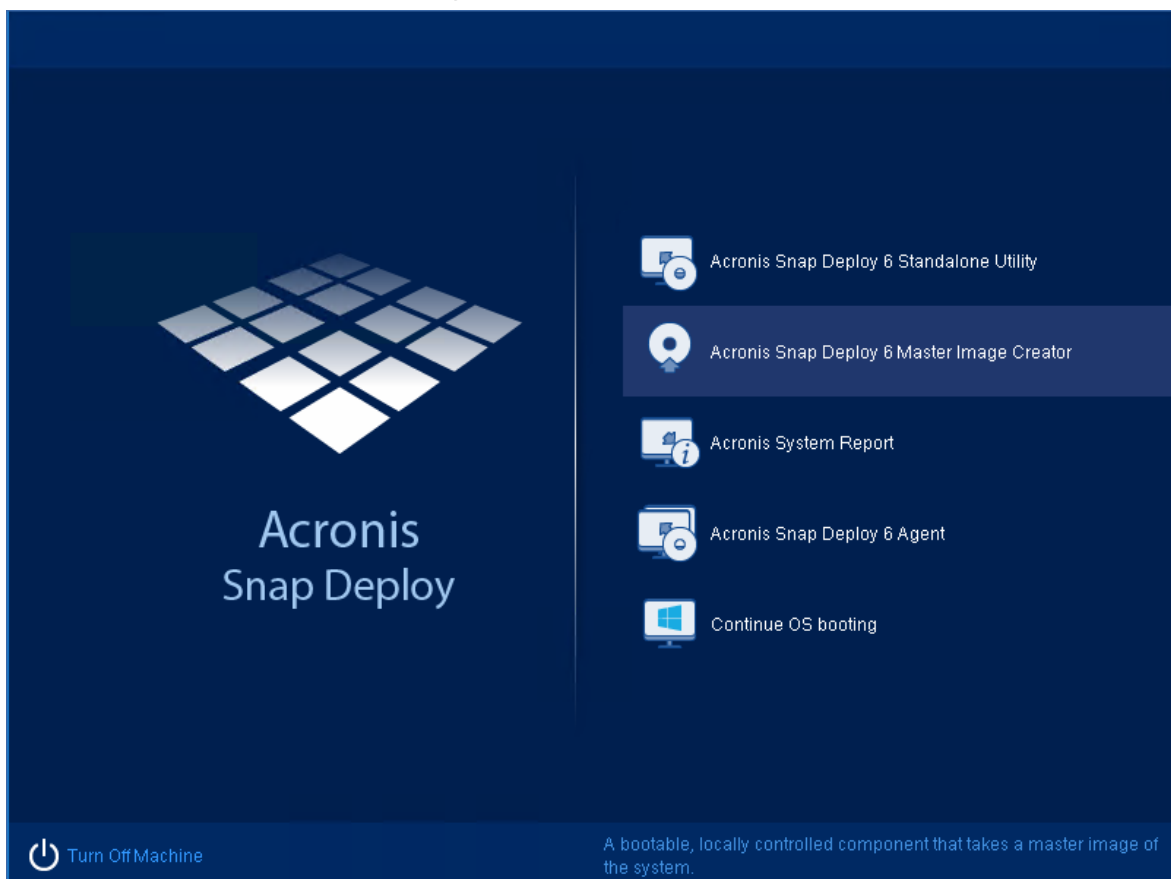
Acronis
Snap Deploy

Acronis Snap Deploy 6 Standalone Utility

Acronis Snap Deploy 6 Master Image Creator

Acronis System Report

Acronis Snap Deploy 6 Agent

Continue OS booting

Turn Off Machine

A bootable, locally controlled component that takes a master image of the system.